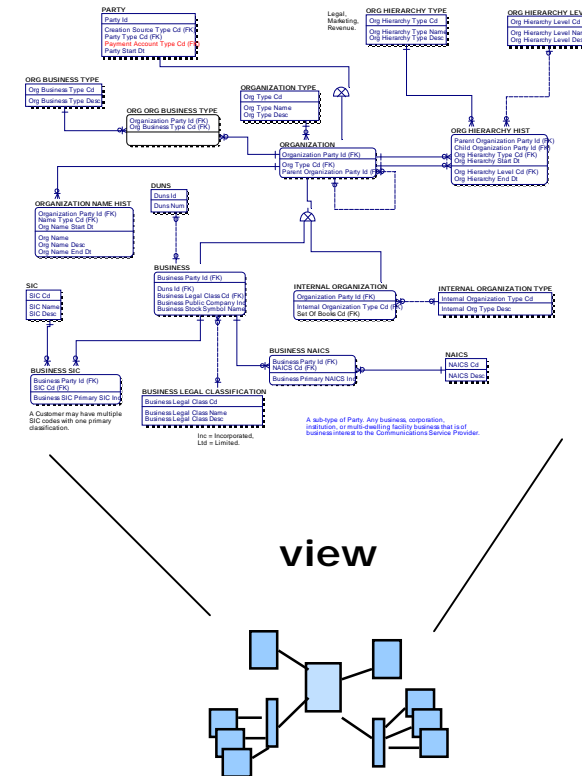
PARTY
Party Id
Creation Source Type Cd (FK)
Party Type Cd (FK)
Payment Account Type Cd (FK)
Party Start Dt

Legal, Marketing, Revenue.

ORG HIERARCHY TYPE
Org Hierarchy Type Cd
Org Hierarchy Type Name
Org Hierarchy Type Desc

ORG HIERARCHY LEVEL
Org Hierarchy Level Cd
Org Hierarchy Level Name
Org Hierarchy Level Desc

ORG BUSINESS TYPE
Org Business Type Cd
Org Business Type Desc

ORGANIZATION TYPE
Org Type Cd
Org Type Name
Org Type Desc

ORG ORG BUSINESS TYPE
Organization Party Id (FK)
Org Business Type Cd (FK)

ORG HIERARCHY HIST
Parent Organization Party Id (FK)
Child Organization Party Id (FK)
Org Hierarchy Type Cd (FK)
Org Hierarchy Start Dt
Org Hierarchy Level Cd (FK)
Org Hierarchy End Dt

ORGANIZATION
Organization Party Id (FK)
Org Type Cd (FK)
Parent Organization Party Id (FK)

DUNS
Duns Id
Duns Num

ORGANIZATION NAME HIST
Organization Party Id (FK)
Name Type Cd (FK)
Org Name Start Dt
Org Name
Org Name Desc
Org Name End Dt

BUSINESS
Business Party Id (FK)
Duns Id (FK)
Business Legal Class Cd (FK)
Business Public Company Ind
Business Stock Symbol Name

INTERNAL ORGANIZATION
Organization Party Id (FK)
Internal Organization Type Cd (FK)
Set Of Books Cd (FK)

INTERNAL ORGANIZATION TYPE
Internal Organization Type Cd
Internal Org Type Desc

SIC
SIC Cd
SIC Name
SIC Desc

BUSINESS NAICS
Business Party Id (FK)
NAICS Cd (FK)
Business Primary NAICS Ind

NAICS
NAICS Cd
NAICS Desc

BUSINESS SIC
Business Party Id (FK)
SIC Cd (FK)
Business SIC Primary SIC Ind

BUSINESS LEGAL CLASSIFICATION
Business Legal Class Cd
Business Legal Class Name
Business Legal Class Desc

A Customer may have multiple SIC codes with one primary classification.

Inc = Incorporated, Ltd = Limited.

A sub-type of Party. Any business, corporation, institution, or multi-dwelling facility business that is of business interest to the Communications Service Provider.

view